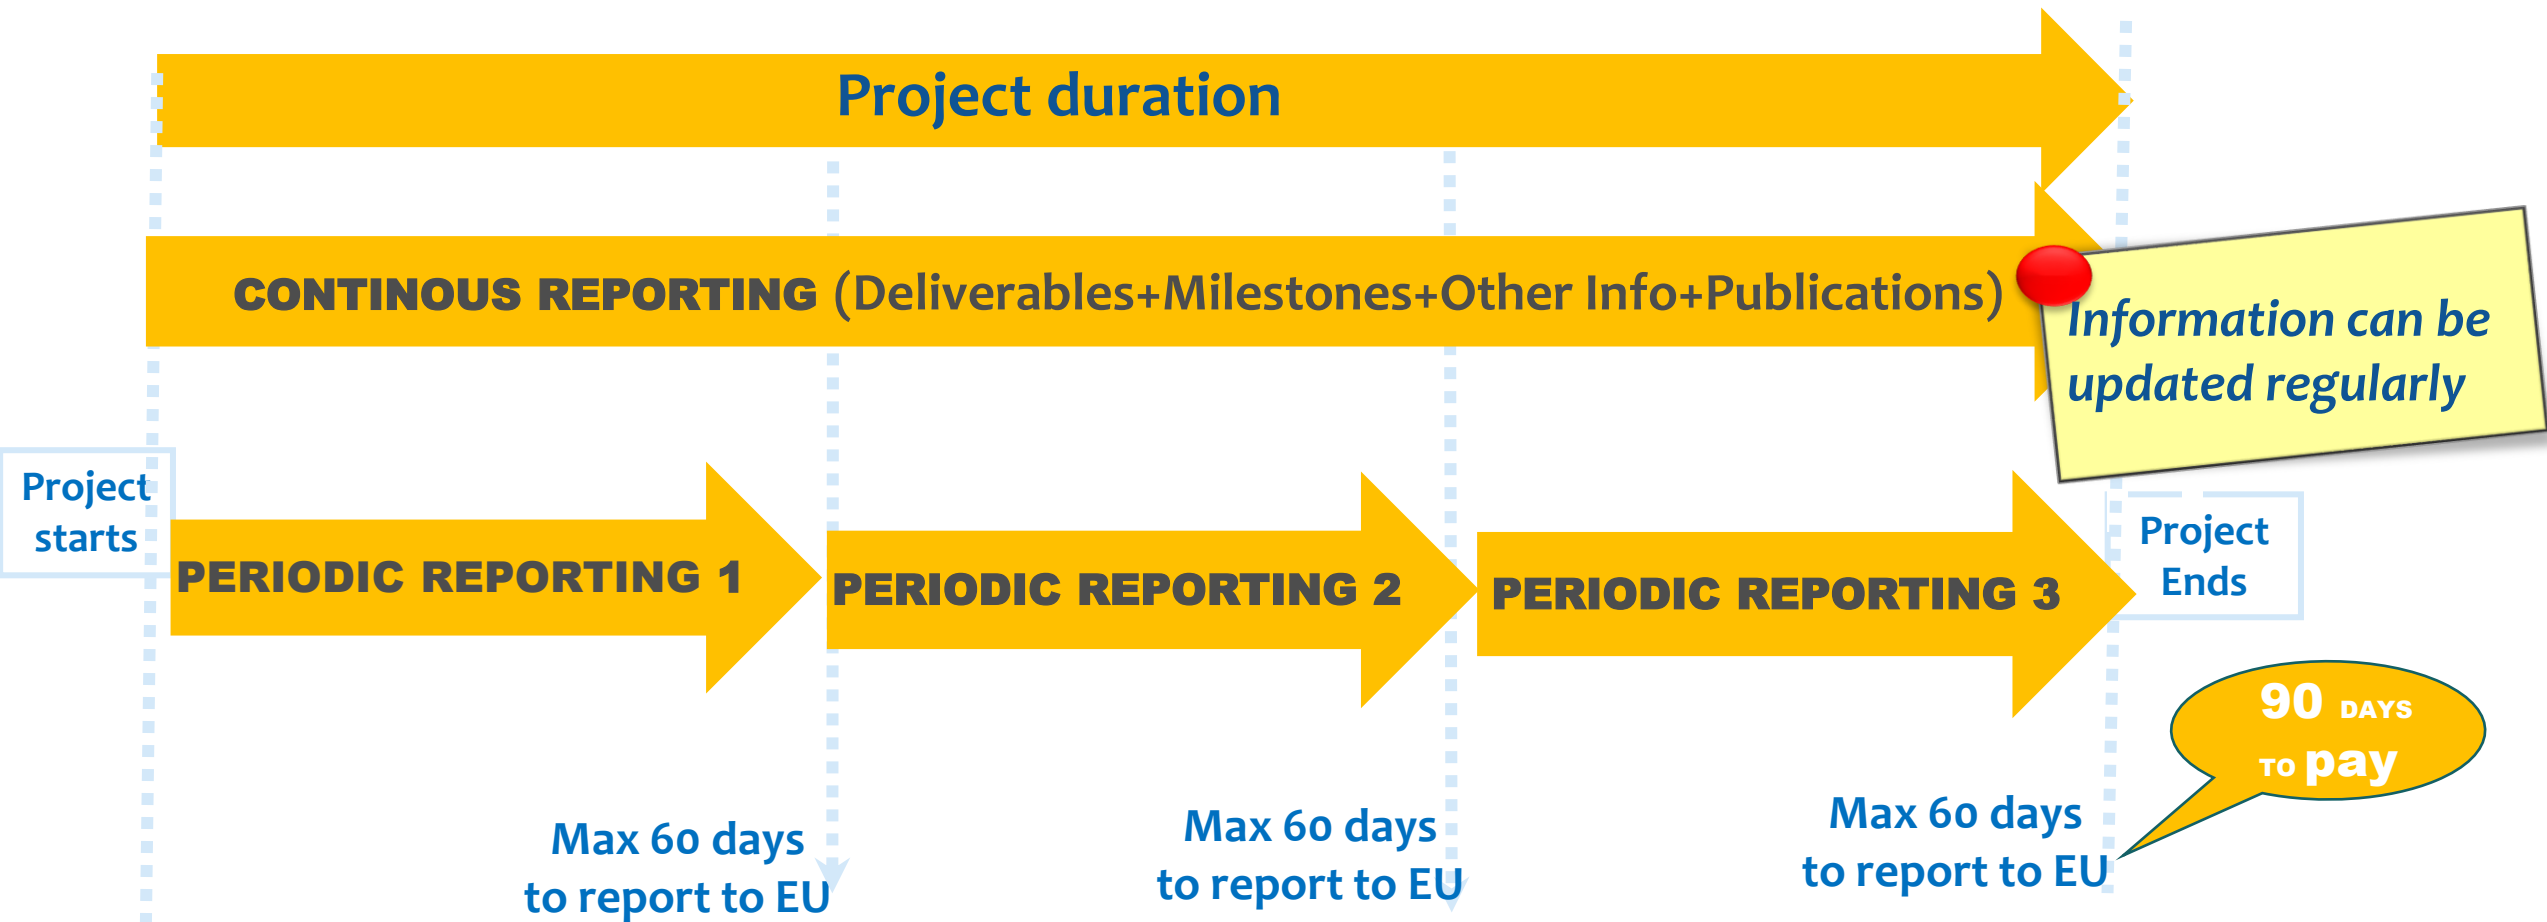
Project duration

CONTINOUS REPORTING (Deliverables+Milestones+Other Info+Publications)

Information can be updated regularly

Project starts

PERIODIC REPORTING 1

PERIODIC REPORTING 2

PERIODIC REPORTING 3

Project Ends

90 DAYS TO pay

Max 60 days to report to EU

Max 60 days to report to EU

Max 60 days to report to EU